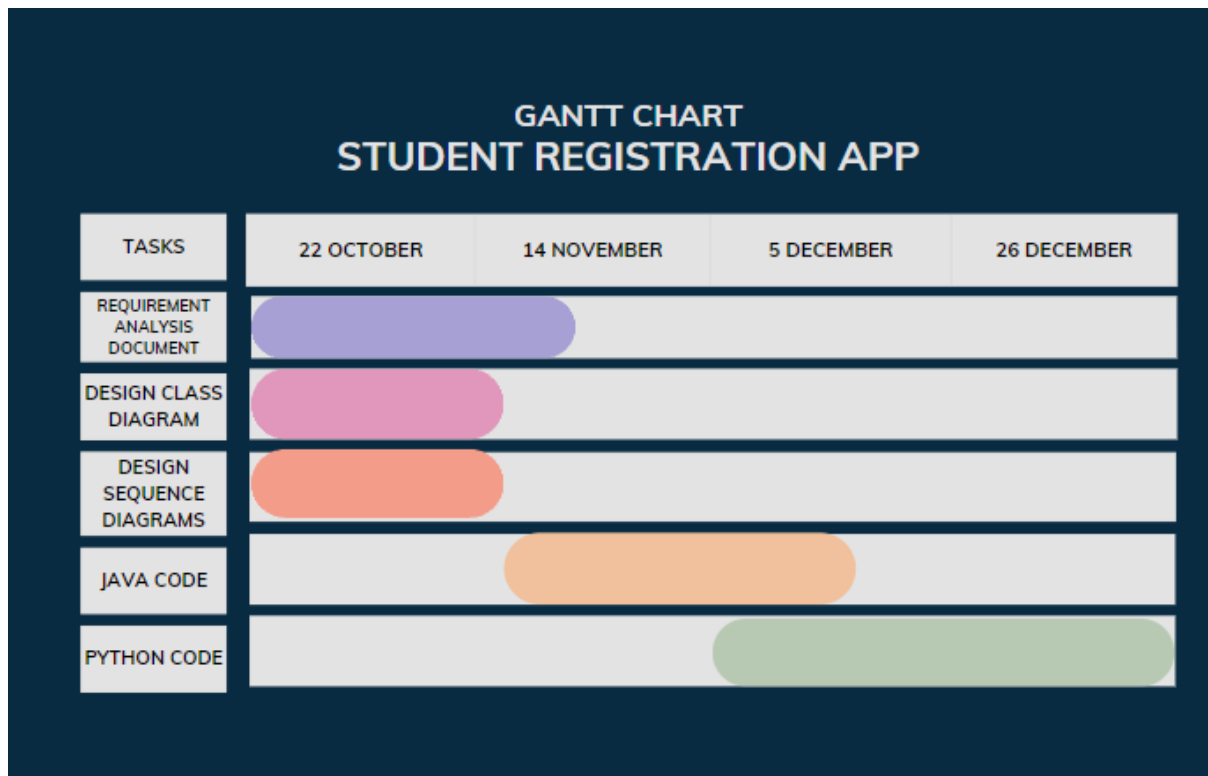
GANTT CHART
STUDENT REGISTRATION APP

| TASKS | 22 OCTOBER | 14 NOVEMBER | 5 DECEMBER | 26 DECEMBER |
|---|---|---|---|---|
| REQUIREMENT ANALYSIS DOCUMENT | | | | |
| DESIGN CLASS DIAGRAM | | | | |
| DESIGN SEQUENCE DIAGRAMS | | | | |
| JAVA CODE | | | | |
| PYTHON CODE | | | | |